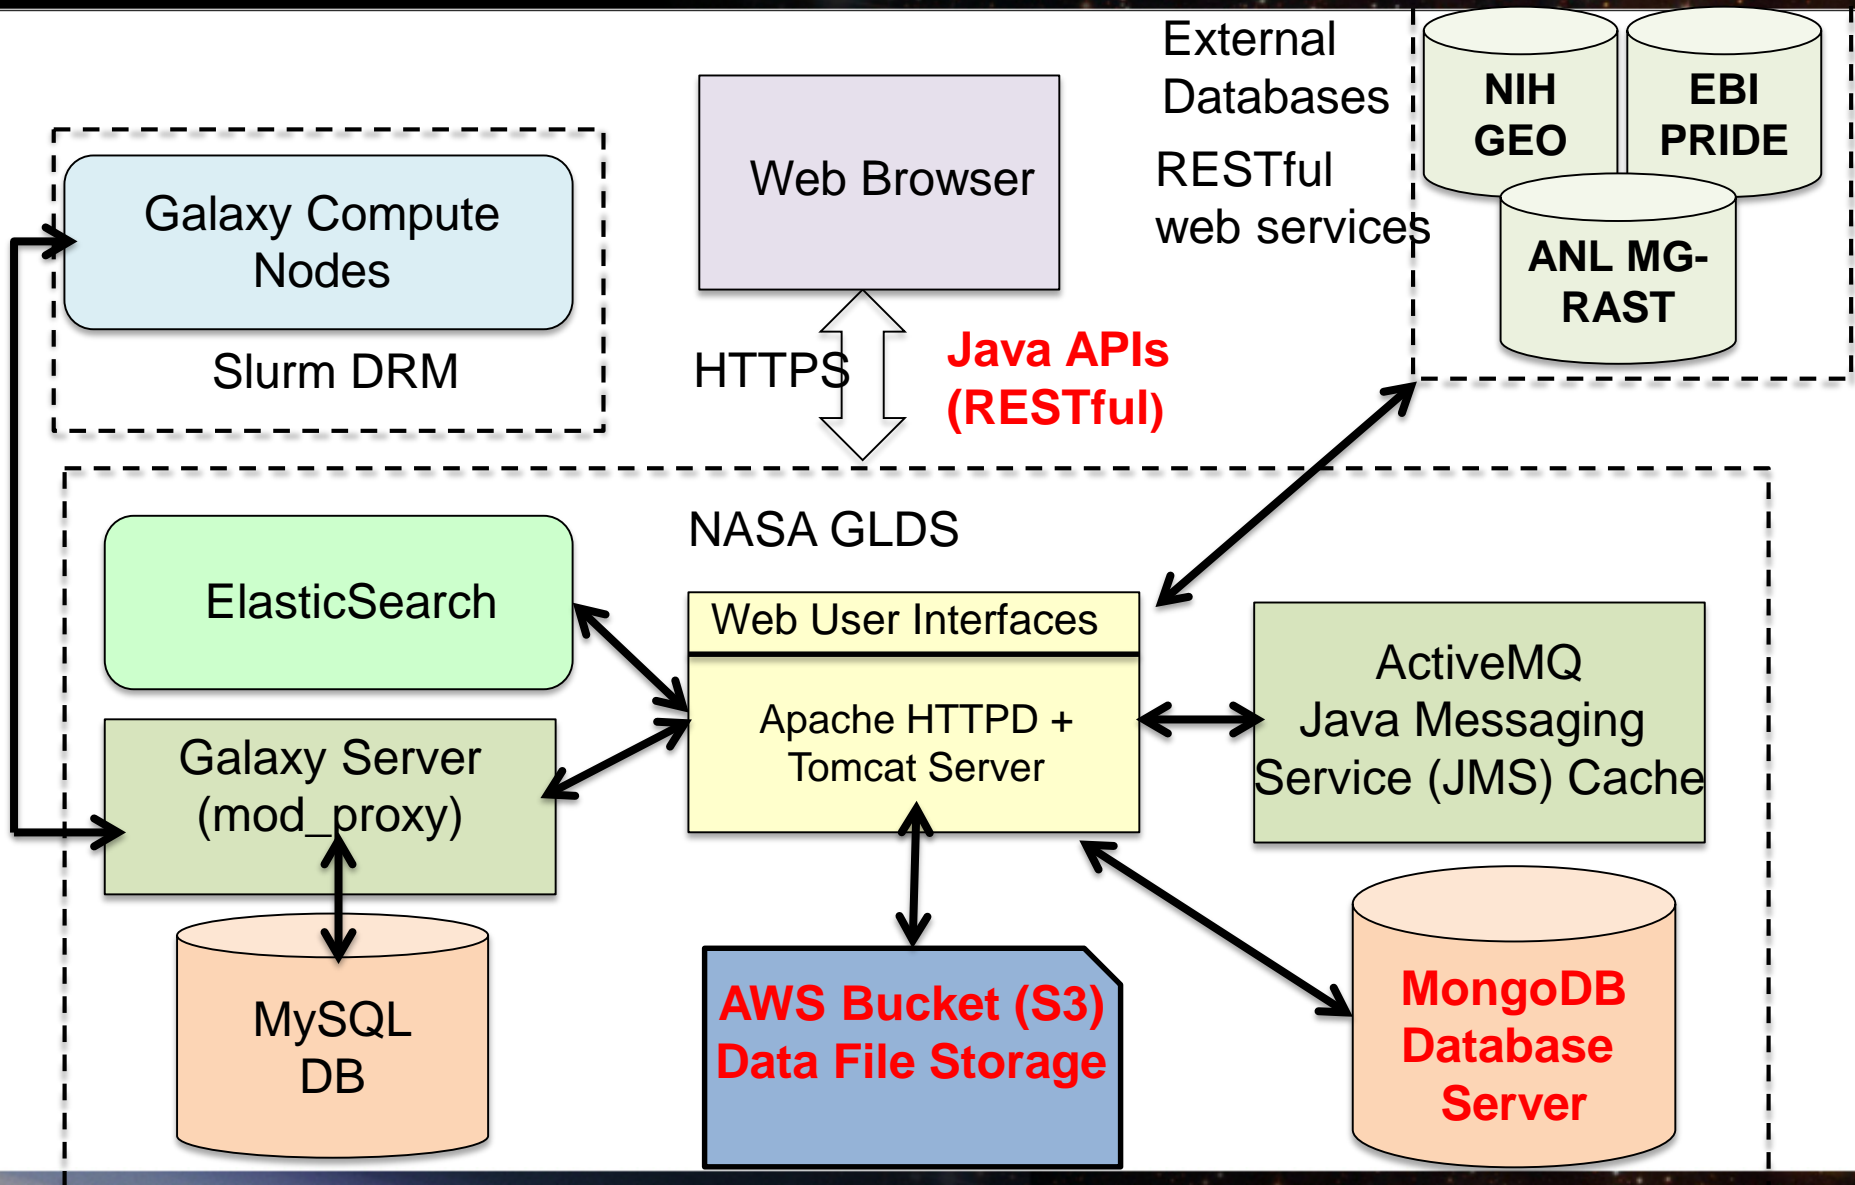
Galaxy Compute Nodes

Slurm DRM

Web Browser

HTTPS

Java APIs (RESTful)

External Databases

RESTful web services

NIH GEO

EBI PRIDE

ANL MG-RAST

NASA GLDS

ElasticSearch

Web User Interfaces

Apache HTTPD + Tomcat Server

ActiveMQ Java Messaging Service (JMS) Cache

Galaxy Server (mod_proxy)

MySQL DB

AWS Bucket (S3) Data File Storage

MongoDB Database Server